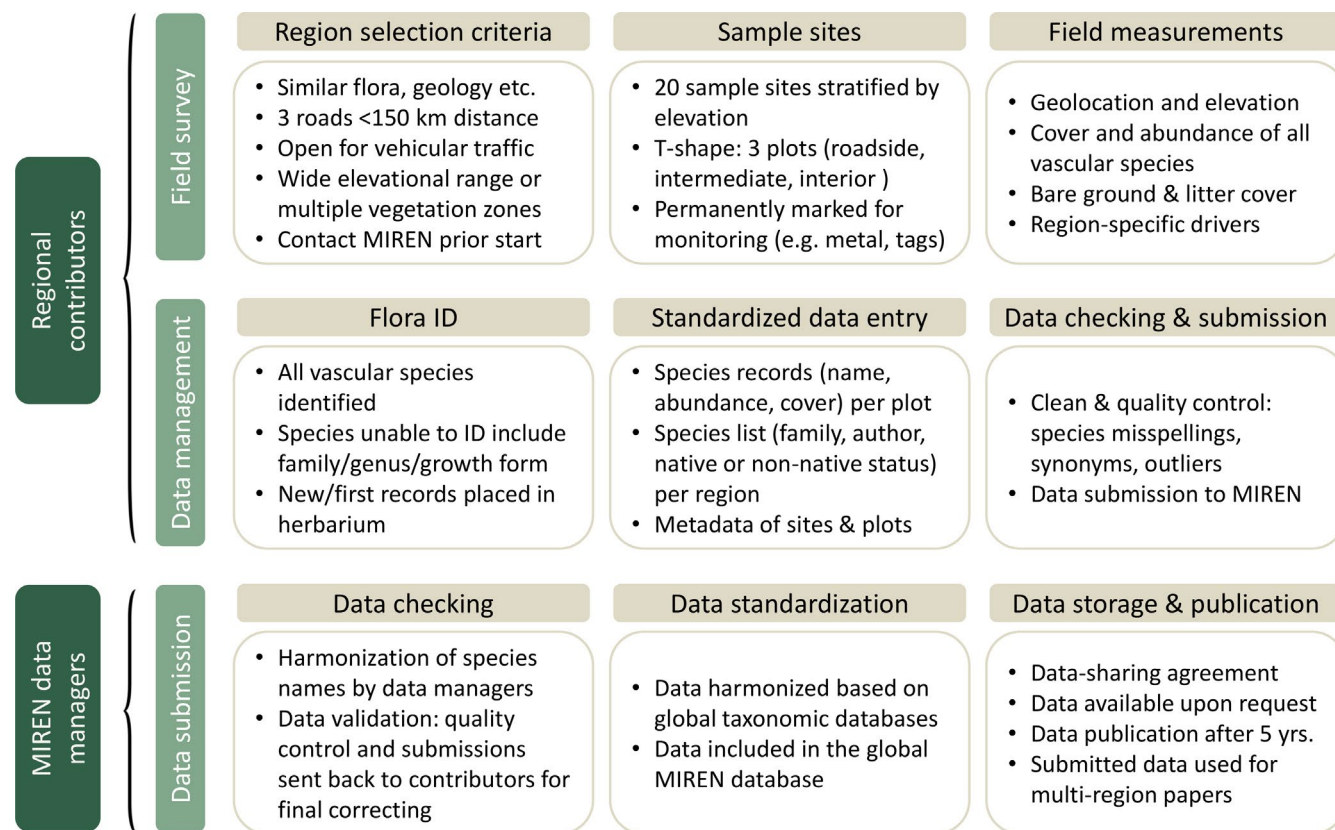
Regional contributors

Field survey

Region selection criteria
• Similar flora, geology etc.
• 3 roads <150 km distance
• Open for vehicular traffic
• Wide elevational range or multiple vegetation zones
• Contact MIREN prior start

Sample sites
• 20 sample sites stratified by elevation
• T-shape: 3 plots (roadside, intermediate, interior )
• Permanently marked for monitoring (e.g. metal, tags)

Field measurements
• Geolocation and elevation
• Cover and abundance of all vascular species
• Bare ground & litter cover
• Region-specific drivers

Data management

Flora ID
• All vascular species identified
• Species unable to ID include family/genus/growth form
• New/first records placed in herbarium

Standardized data entry
• Species records (name, abundance, cover) per plot
• Species list (family, author, native or non-native status) per region
• Metadata of sites & plots

Data checking & submission
• Clean & quality control: species misspellings, synonyms, outliers
• Data submission to MIREN

MIREN data managers

Data submission

Data checking
• Harmonization of species names by data managers
• Data validation: quality control and submissions sent back to contributors for final correcting

Data standardization
• Data harmonized based on global taxonomic databases
• Data included in the global MIREN database

Data storage & publication
• Data-sharing agreement
• Data available upon request
• Data publication after 5 yrs.
• Submitted data used for multi-region papers